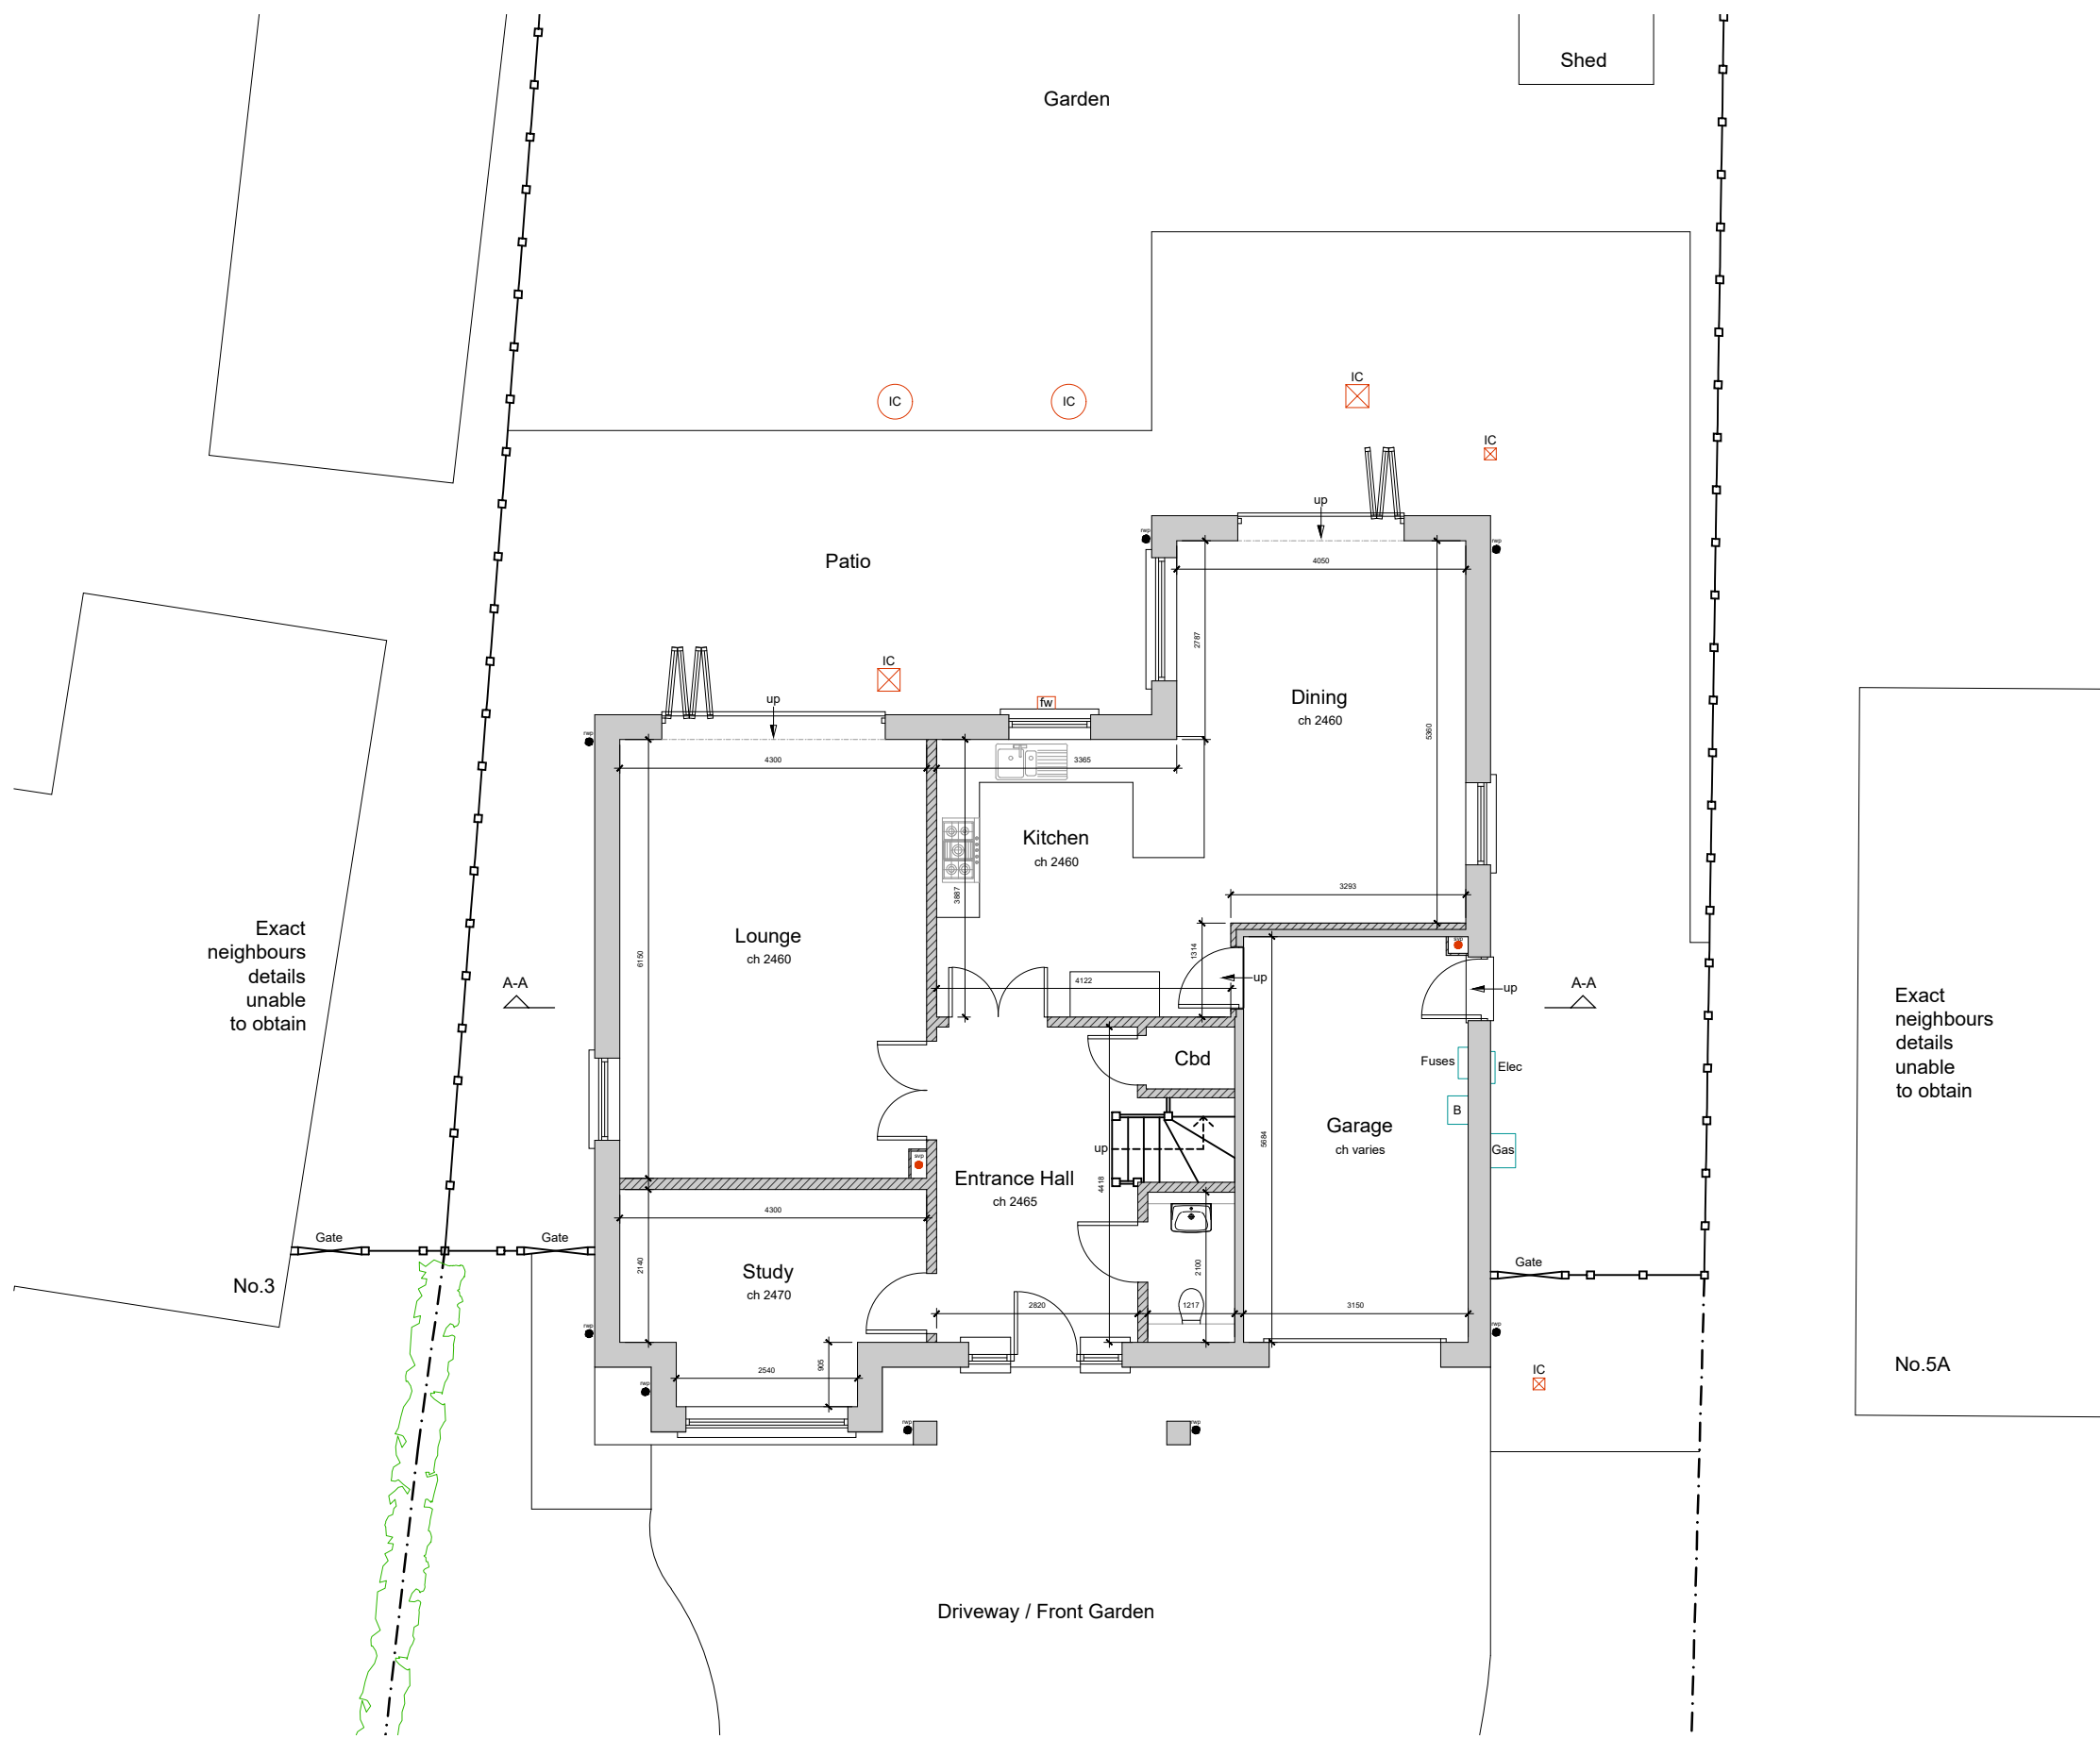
Shed

Garden

IC
IC
IC
IC

Patio

up
4050
2787
Dining
ch 2460
5360

IC
up
fw
4300
3365
rwp
rwp
rwp

Kitchen
ch 2460
3887
3293

Lounge
ch 2460
6150

Exact neighbours details unable to obtain

A-A

1314
up
4122
up
A-A

Cbd

Fuses
Elec
B
Garage
ch varies
5684
Gas

up
4418
Entrance Hall
ch 2465
svp

4300
Study
ch 2470
2140
2540
905
2820
2100
1217
3150

Gate
Gate
No.3

Gate

Exact neighbours details unable to obtain

No.5A

IC
rwp
rwp
rwp
rwp

Driveway / Front Garden